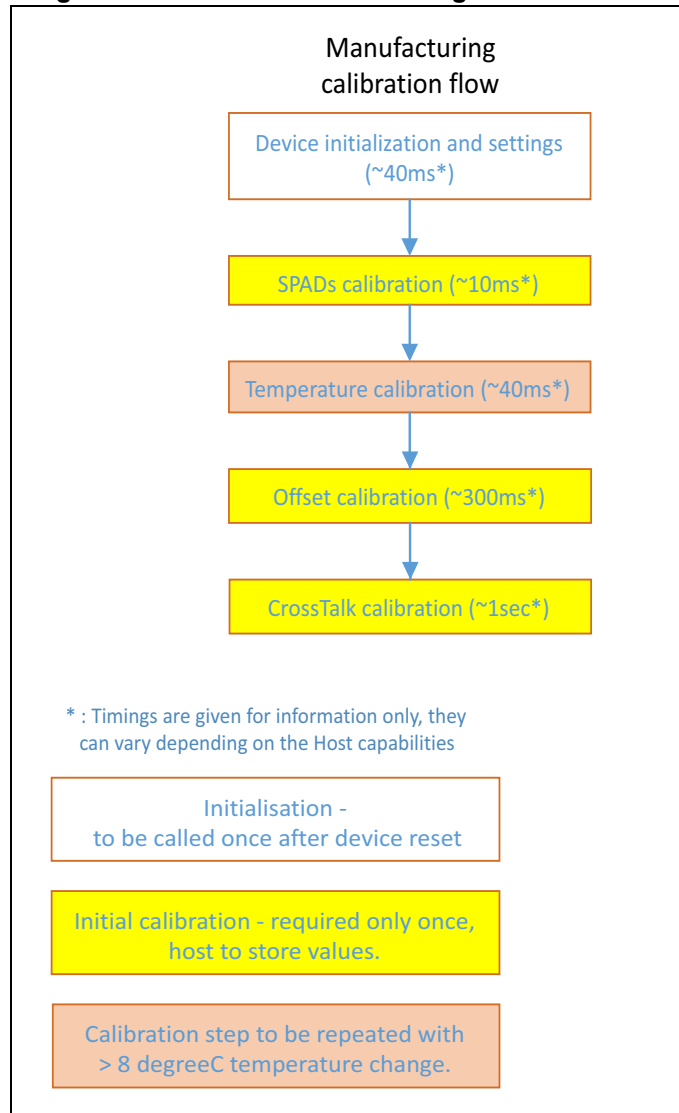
Manufacturing calibration flow

Device initialization and settings (~40ms*)

SPADs calibration (~10ms*)

Temperature calibration (~40ms*)

Offset calibration (~300ms*)

CrossTalk calibration (~1sec*)

* : Timings are given for information only, they can vary depending on the Host capabilities

Initialisation - to be called once after device reset

Initial calibration - required only once, host to store values.

Calibration step to be repeated with > 8 degreeC temperature change.